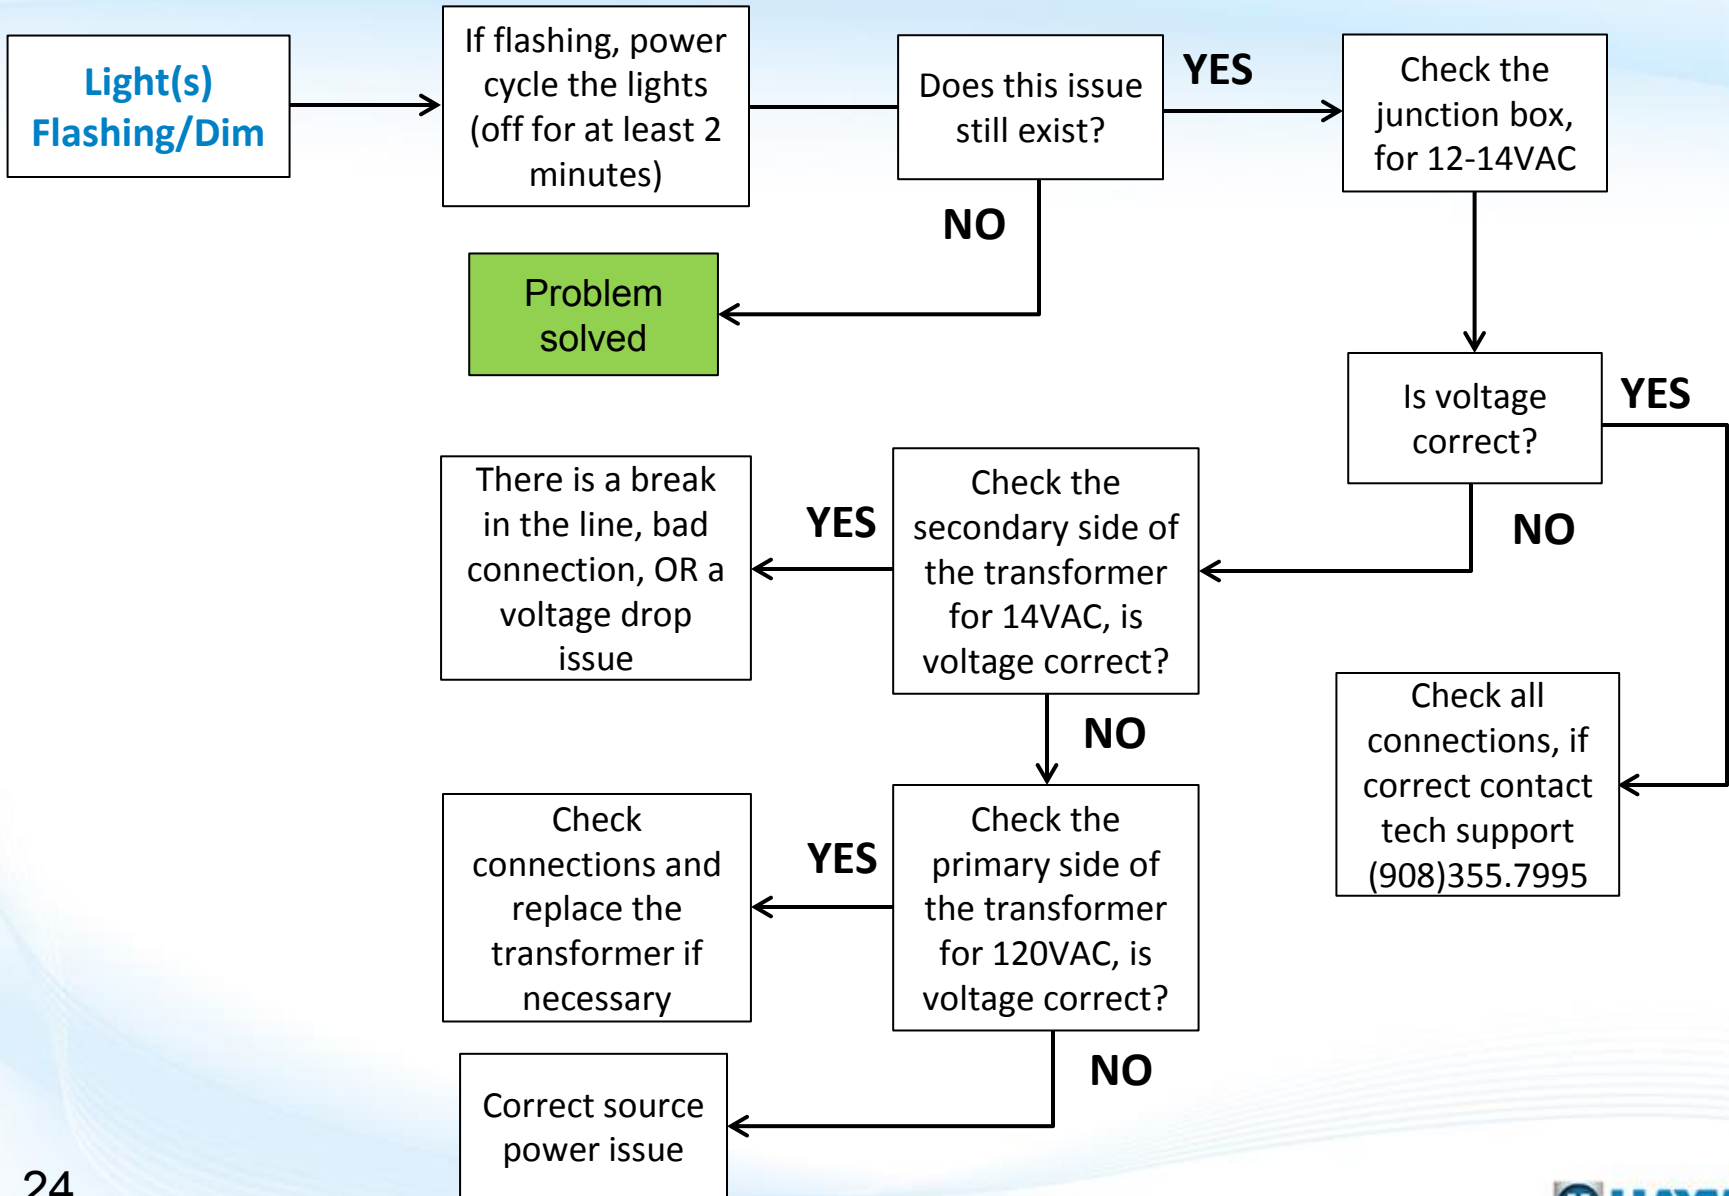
Light(s) Flashing/Dim

If flashing, power cycle the lights (off for at least 2 minutes)

Does this issue still exist?

YES

Check the junction box, for 12-14VAC

NO

Problem solved

Is voltage correct?

YES

NO

Check the secondary side of the transformer for 14VAC, is voltage correct?

YES

There is a break in the line, bad connection, OR a voltage drop issue

NO

Check all connections, if correct contact tech support (908)355.7995

Check the primary side of the transformer for 120VAC, is voltage correct?

YES

Check connections and replace the transformer if necessary

NO

Correct source power issue

24